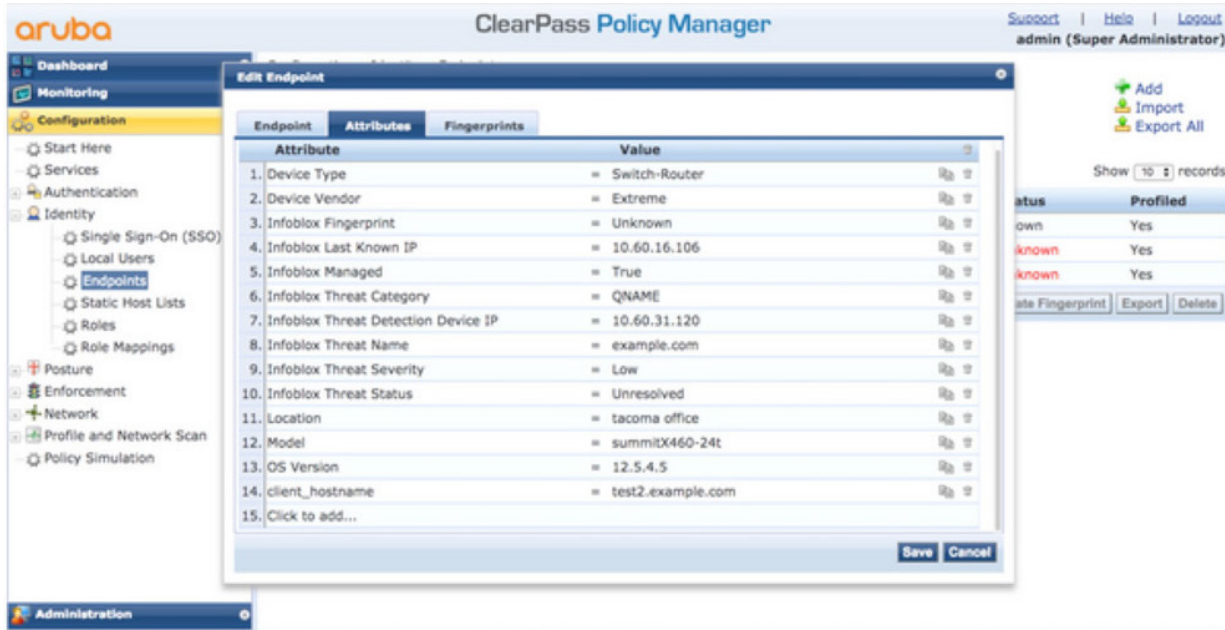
aruba

ClearPass Policy Manager

Support | Help | Logout
admin (Super Administrator)

Dashboard
Monitoring
Configuration
Start Here
Services
Authentication
Identity
Single Sign-On (SSO)
Local Users
Endpoints
Static Host Lists
Roles
Role Mappings
Posture
Enforcement
Network
Profile and Network Scan
Policy Simulation
Administration

Add
Import
Export All

Show 10 records

| atus | Profiled |
|---|---|
| own | Yes |
| known | Yes |
| known | Yes |

ate Fingerprint | Export | Delete

Edit Endpoint

Endpoint | Attributes | Fingerprints

| | Attribute | | Value |
|---|---|---|---|
| 1. | Device Type | = | Switch-Router |
| 2. | Device Vendor | = | Extreme |
| 3. | Infoblox Fingerprint | = | Unknown |
| 4. | Infoblox Last Known IP | = | 10.60.16.106 |
| 5. | Infoblox Managed | = | True |
| 6. | Infoblox Threat Category | = | QNAME |
| 7. | Infoblox Threat Detection Device IP | = | 10.60.31.120 |
| 8. | Infoblox Threat Name | = | example.com |
| 9. | Infoblox Threat Severity | = | Low |
| 10. | Infoblox Threat Status | = | Unresolved |
| 11. | Location | = | tacoma office |
| 12. | Model | = | summitX460-24t |
| 13. | OS Version | = | 12.5.4.5 |
| 14. | client_hostname | = | test2.example.com |
| 15. | Click to add... | | |

Save Cancel